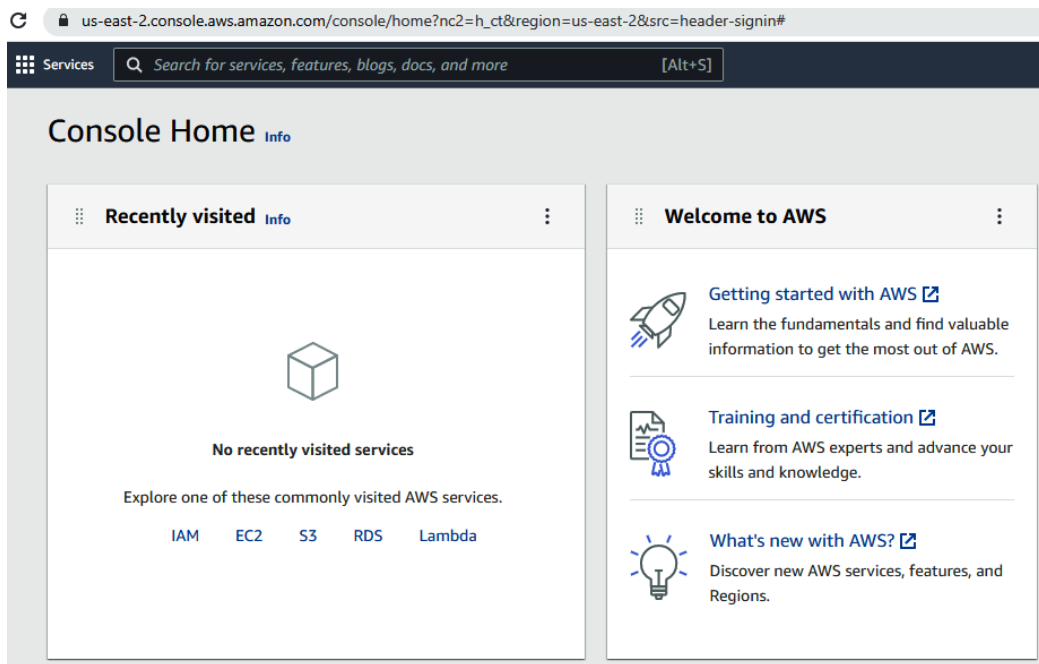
us-east-2.console.aws.amazon.com/console/home?nc2=h_ct&region=us-east-2&src=header-signin#

Services

Search for services, features, blogs, docs, and more [Alt+S]

Console Home Info

Recently visited Info

No recently visited services

Explore one of these commonly visited AWS services.

IAM EC2 S3 RDS Lambda

Welcome to AWS

Getting started with AWS

Learn the fundamentals and find valuable information to get the most out of AWS.

Training and certification

Learn from AWS experts and advance your skills and knowledge.

What's new with AWS?

Discover new AWS services, features, and Regions.